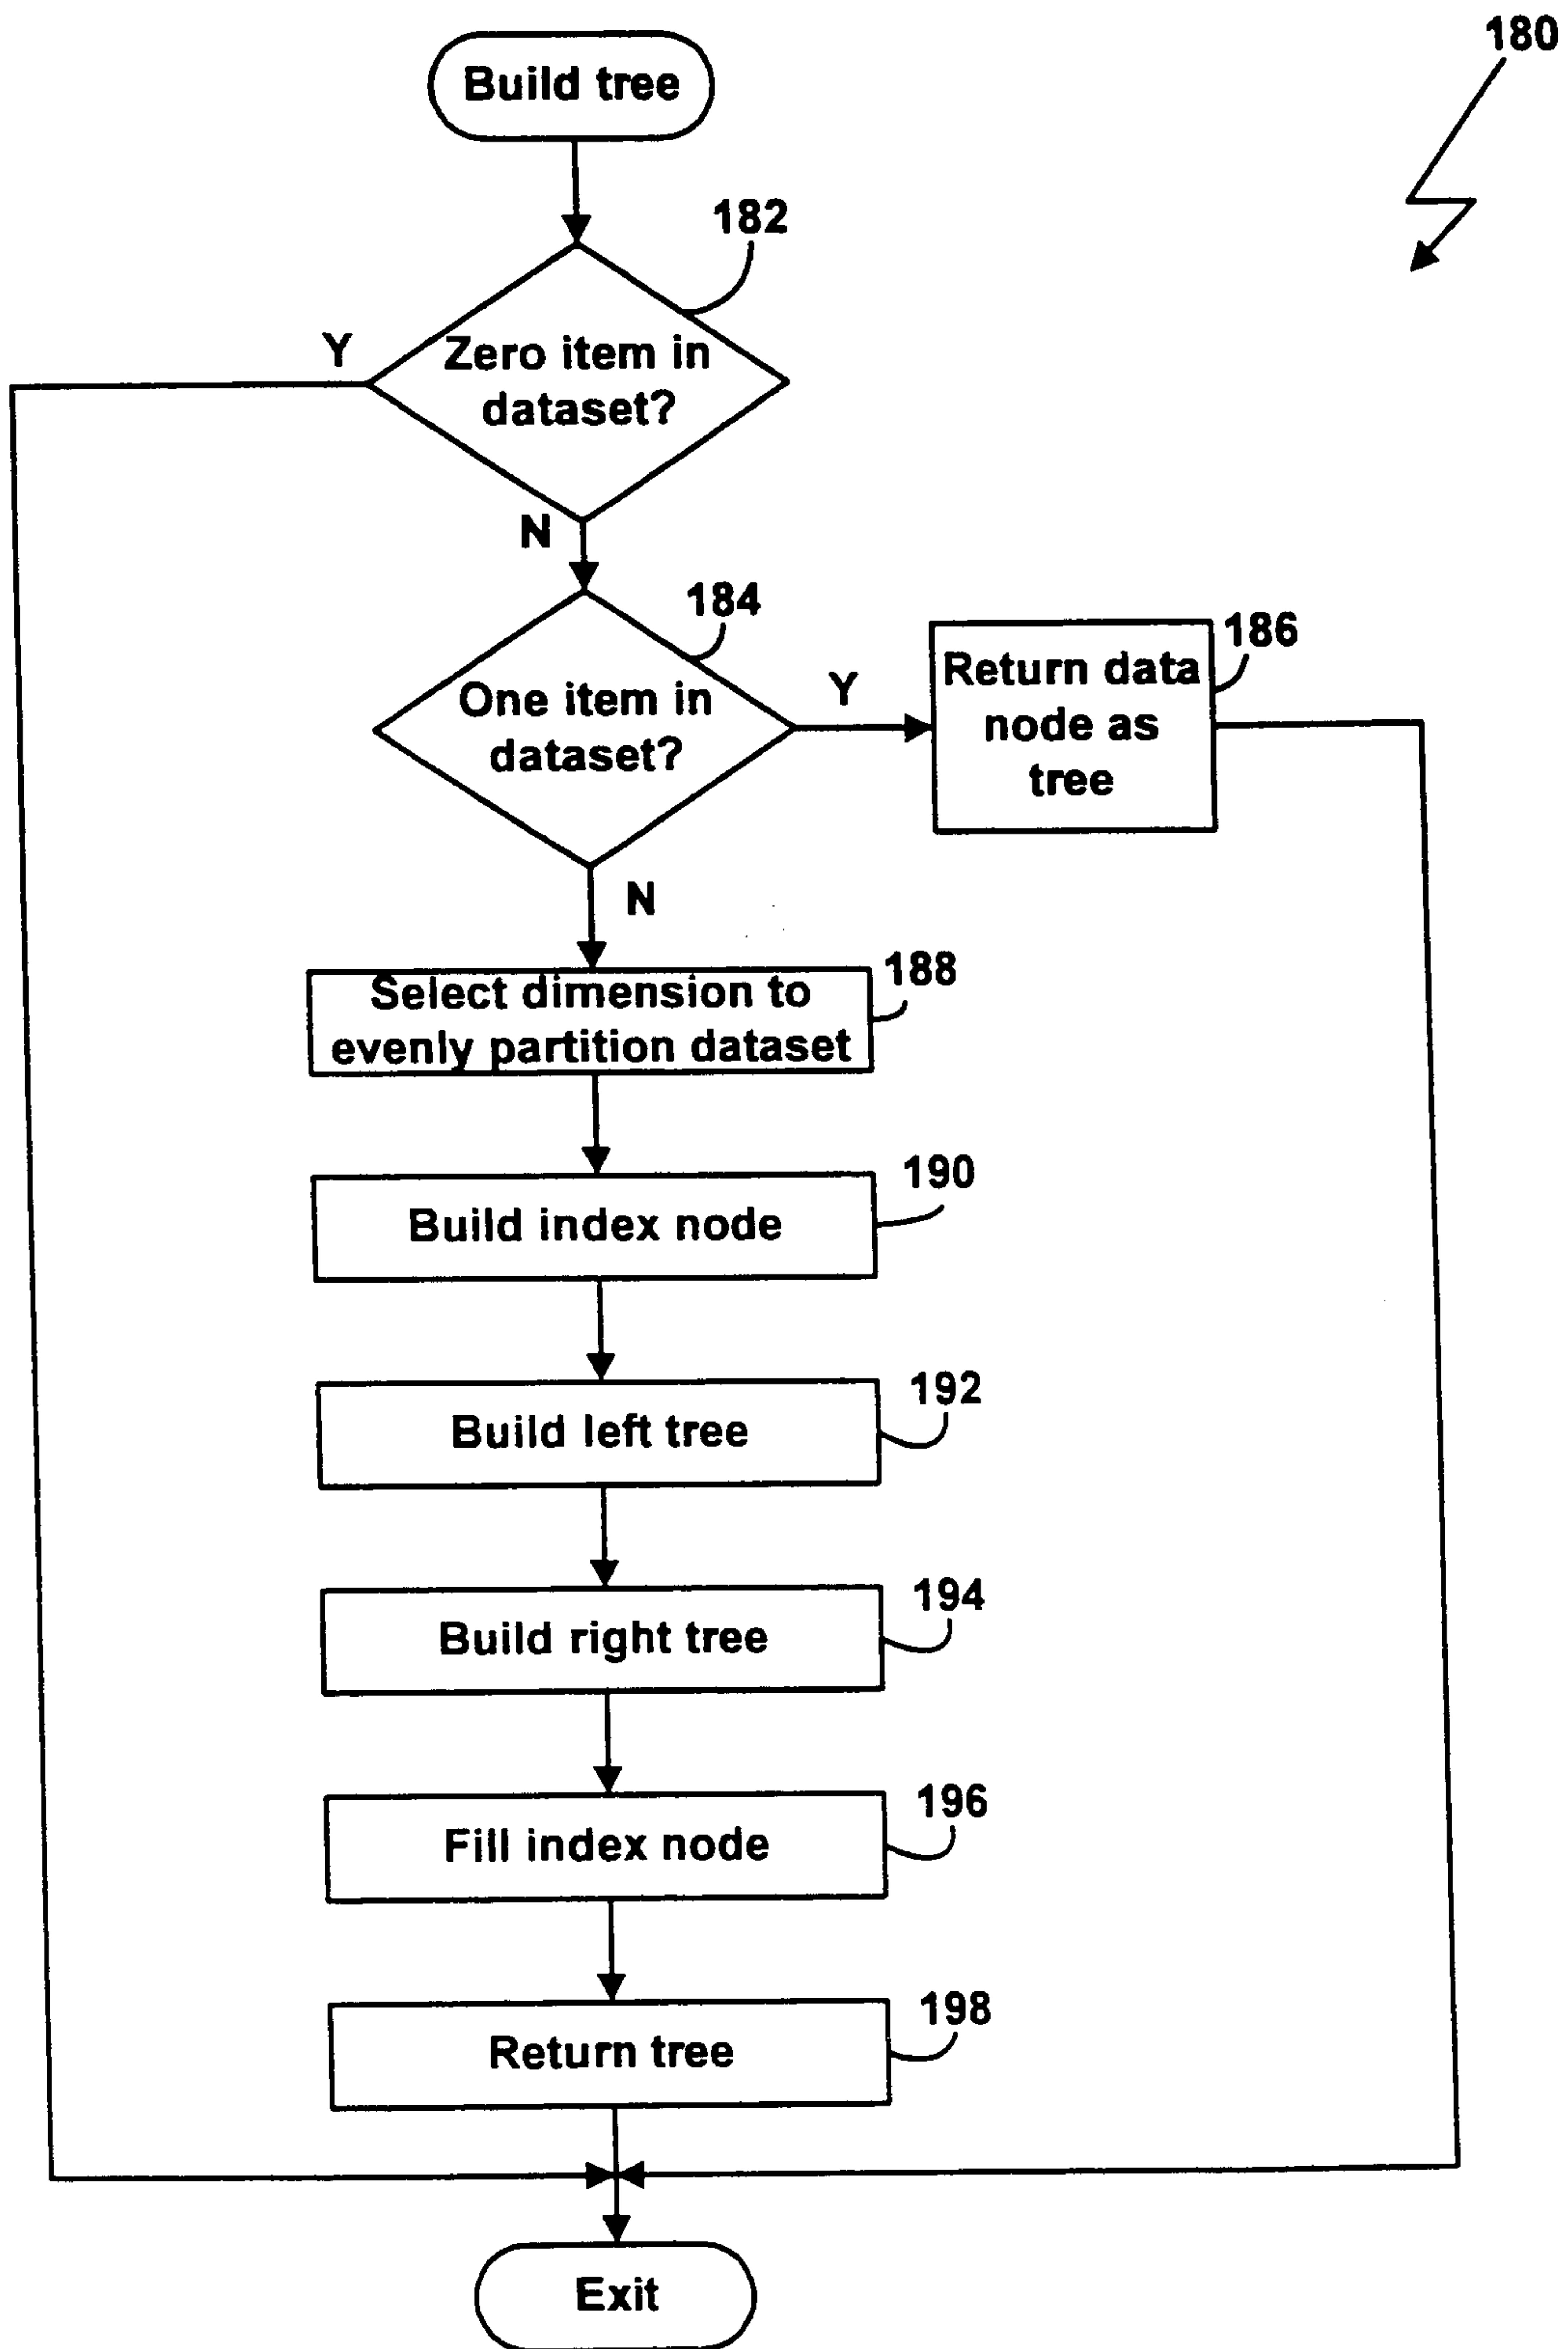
180

Build tree

182

Zero item in dataset?

Y

N

184

One item in dataset?

Y

186

Return data node as tree

N

188

Select dimension to evenly partition dataset

190

Build index node

192

Build left tree

194

Build right tree

196

Fill index node

198

Return tree

Exit